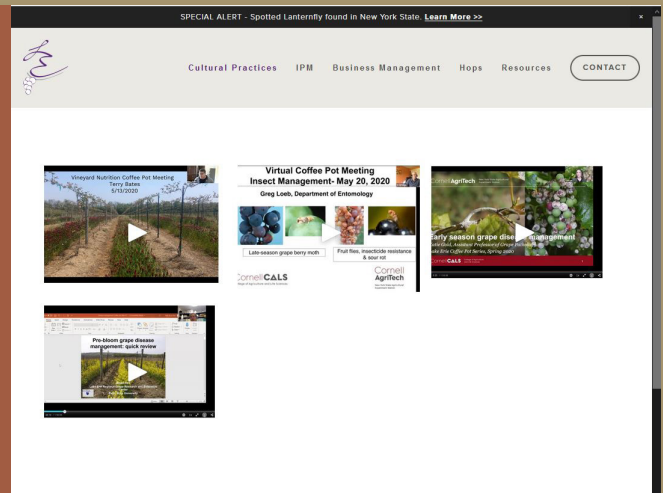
SPECIAL ALERT - Spotted Lanternfly found in New York State. Learn More >>

×

Cultural Practices IPM Business Management Hops Resources CONTACT

Vineyard Nutrition Coffee Pot Meeting
Terry Bates
5/13/2020

Virtual Coffee Pot Meeting
Insect Management- May 20, 2020
Greg Loeb, Department of Entomology

Late-season grape berry moth

Fruit flies, insecticide resistance & sour rot

Cornell CALS

Cornell AgriTech

Cornell AgriTech

Early season grape disease management

Pre-bloom grape disease management: quick review